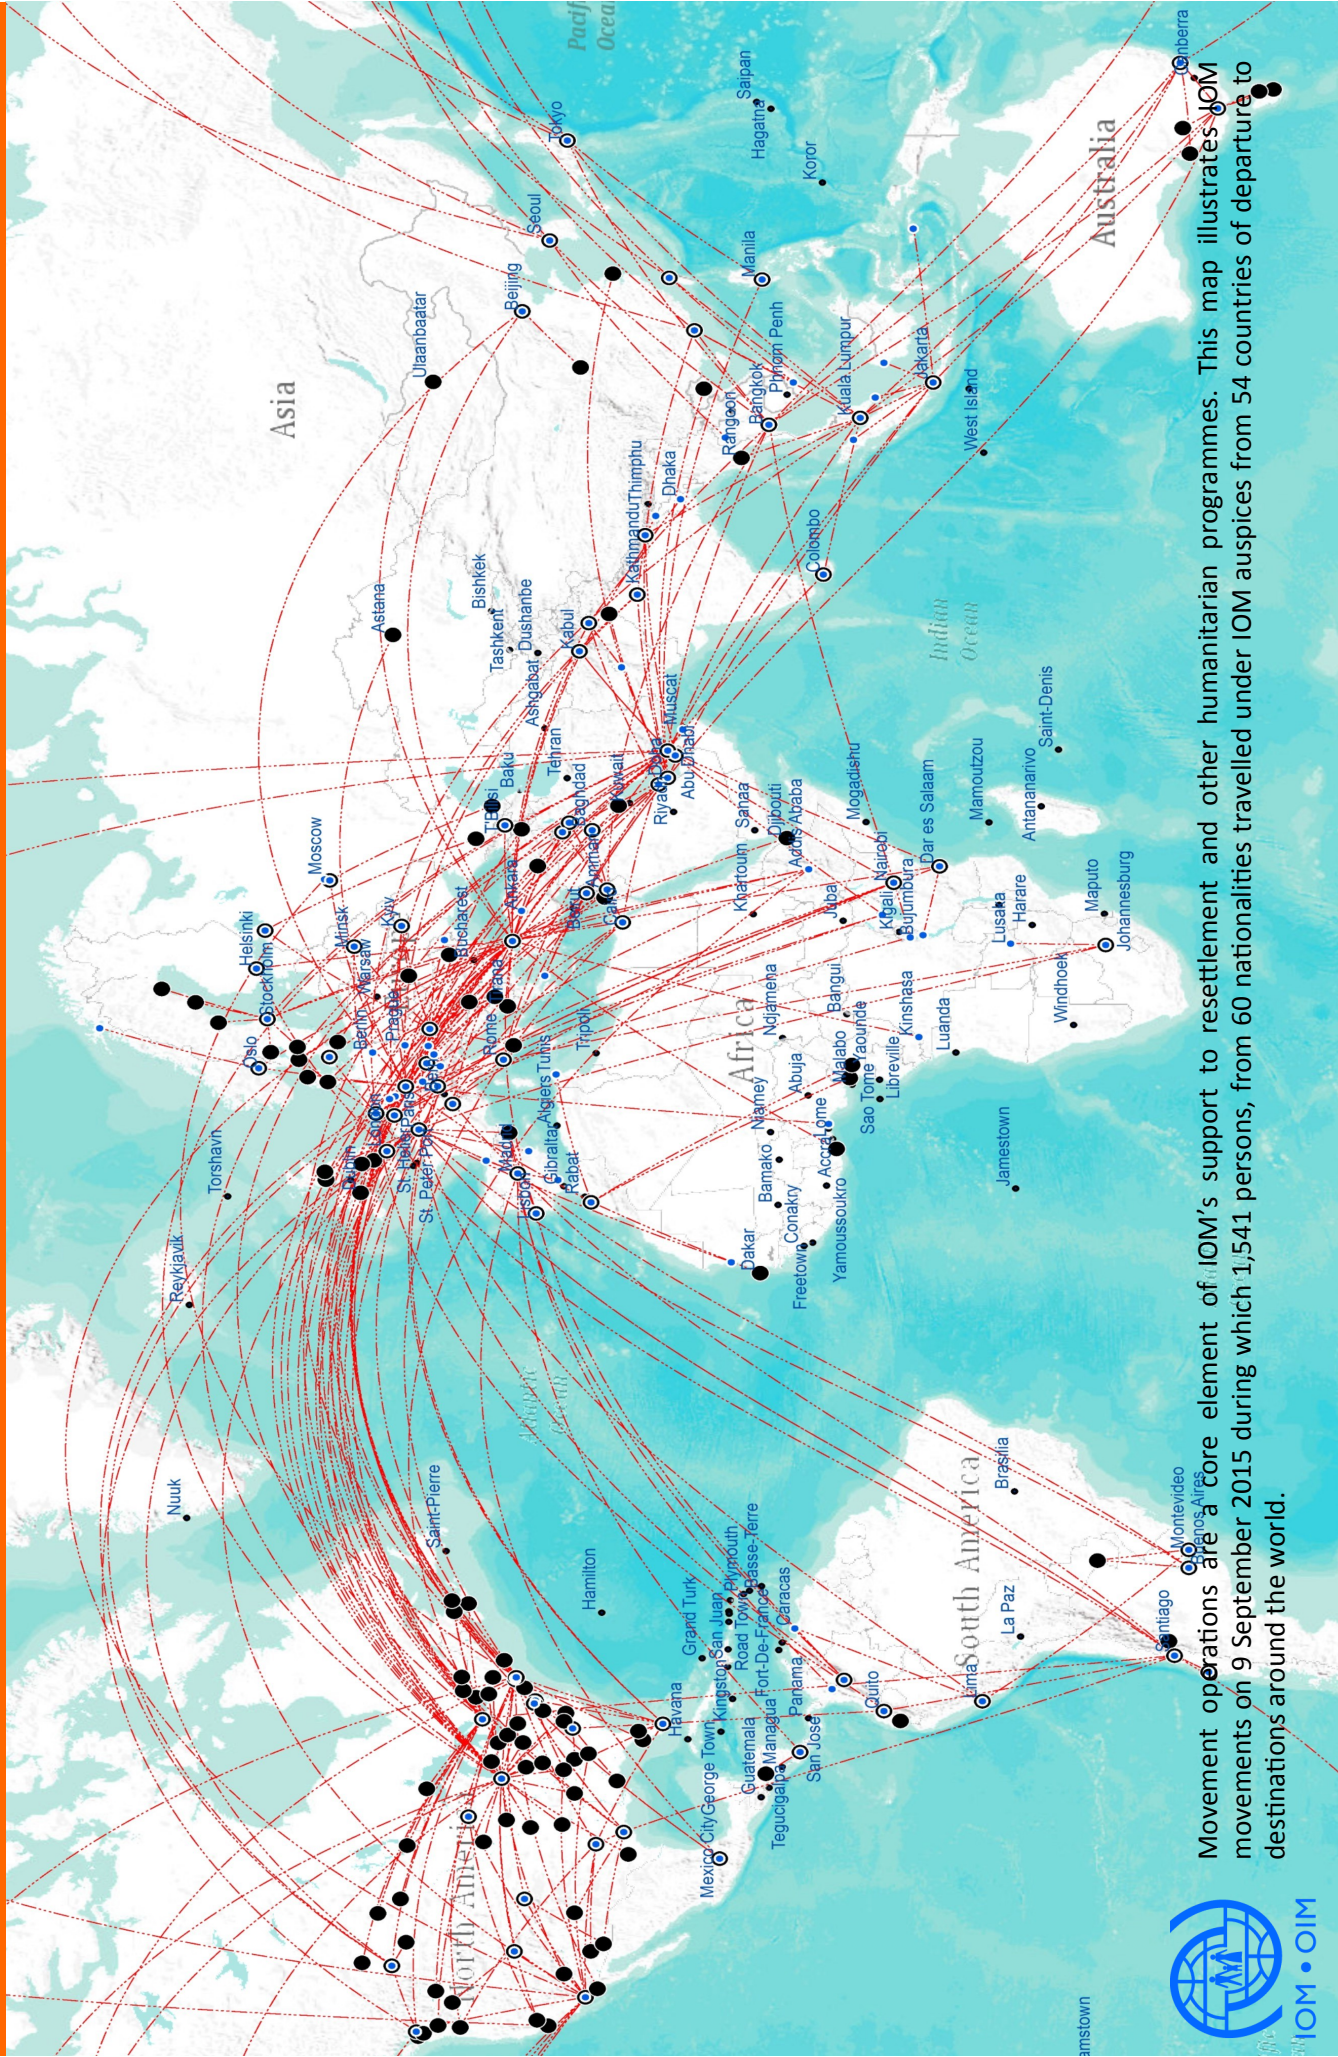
Movement operations are a core element of IOM's support to resettlement and other humanitarian programmes. This map illustrates IOM movements on 9 September 2015 during which 1,541 persons, from 60 nationalities travelled under IOM auspices from 54 countries of departure to destinations around the world.

IOM • OIM

Asia
Africa
Australia
South America
North America
Indian Ocean
Pacific Ocean

Tokyo
Seoul
Beijing
Ulaanbaatar
Saipan
Hagatna
Koror
Manila
Phnom Penh
Bangkok
Rangoon
Kuala Lumpur
Jakarta
West Island
Canberra
Thimphu
Kathmandu
Dhaka
Colombo
Bishkek
Tashkent
Dushanbe
Ashgabat
Kabul
Astana
Muscat
Abu Dhabi
Riyadh
Kuwait
Tehran
Baghdad
Baku
Tbilisi
Moscow
Sanaa
Djibouti
Addis Ababa
Mogadishu
Nairobi
Kigali
Bujumbura
Dar es Salaam
Mamoutzou
Antananarivo
Saint-Denis
Lusaka
Harare
Maputo
Johannesburg
Windhoek
Luanda
Kinshasa
Juba
Khartoum
Bangui
Ndjamena
Yaounde
Malabo
Libreville
Sao Tome
Abuja
Lome
Accra
Niamey
Bamako
Conakry
Freetown
Yamoussoukro
Dakar
Jamestown
Tripoli
Tunis
Algiers
Rabat
Gibraltar
Madrid
Lisbon
Rome
Ankara
Beirut
Amman
Cairo
Bucharest
Kiev
Minsk
Warsaw
Berlin
Prague
Helsinki
Stockholm
Oslo
Torshavn
Reykjavik
Dublin
London
Paris
St. Peter Port
St. Helier
Nuuk
Saint-Pierre
Hamilton
Grand Turk
Havana
Kingston
San Juan
Road Town
Plymouth
Basse-Terre
Fort-De-France
Caracas
George Town
Mexico City
Guatemala
Tegucigalpa
Managua
San Jose
Panama
Quito
Lima
La Paz
Brasilia
Santiago
Buenos Aires
Montevideo
Jamestown